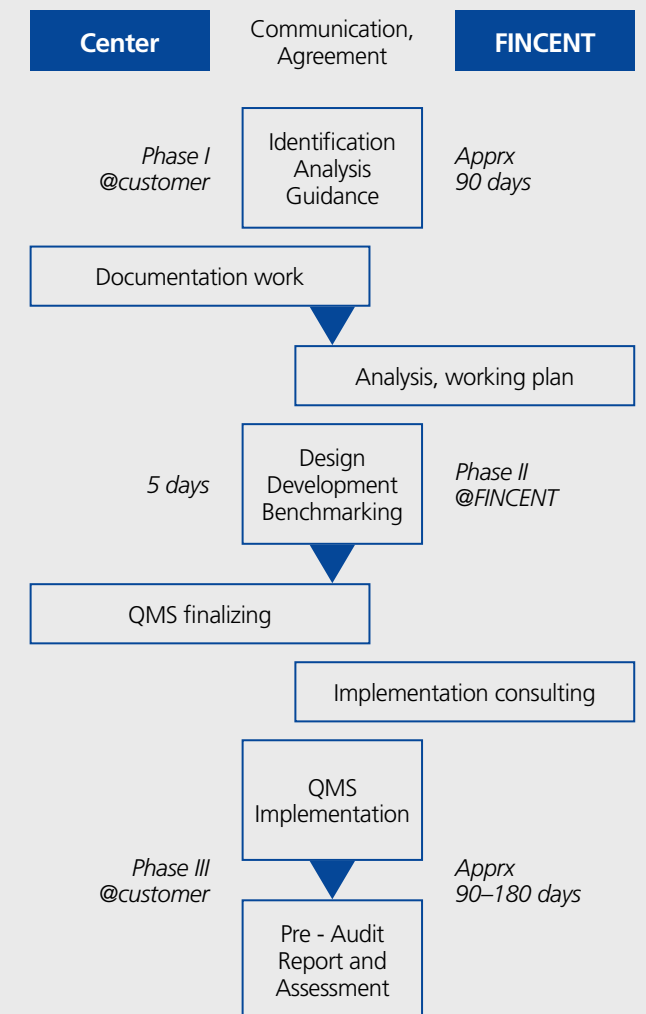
Center

Communication, Agreement

FINCENT

Phase I
@customer

Identification
Analysis
Guidance

Apprx
90 days

Documentation work

Analysis, working plan

5 days

Design
Development
Benchmarking

Phase II
@FINCENT

QMS finalizing

Implementation consulting

QMS
Implementation

Phase III
@customer

Apprx
90–180 days

Pre - Audit
Report and
Assessment